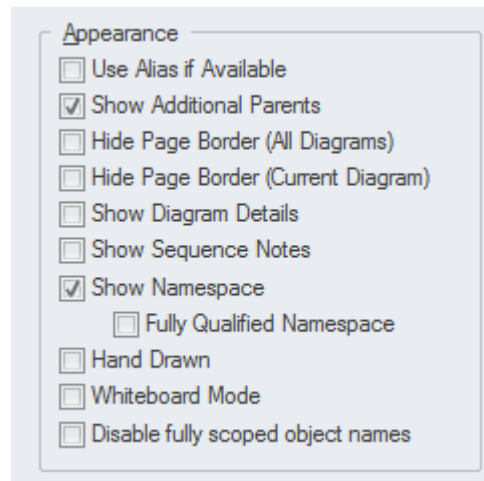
Appearance
Use Alias if Available
Show Additional Parents
Hide Page Border (All Diagrams)
Hide Page Border (Current Diagram)
Show Diagram Details
Show Sequence Notes
Show Namespace
Fully Qualified Namespace
Hand Drawn
Whiteboard Mode
Disable fully scoped object names